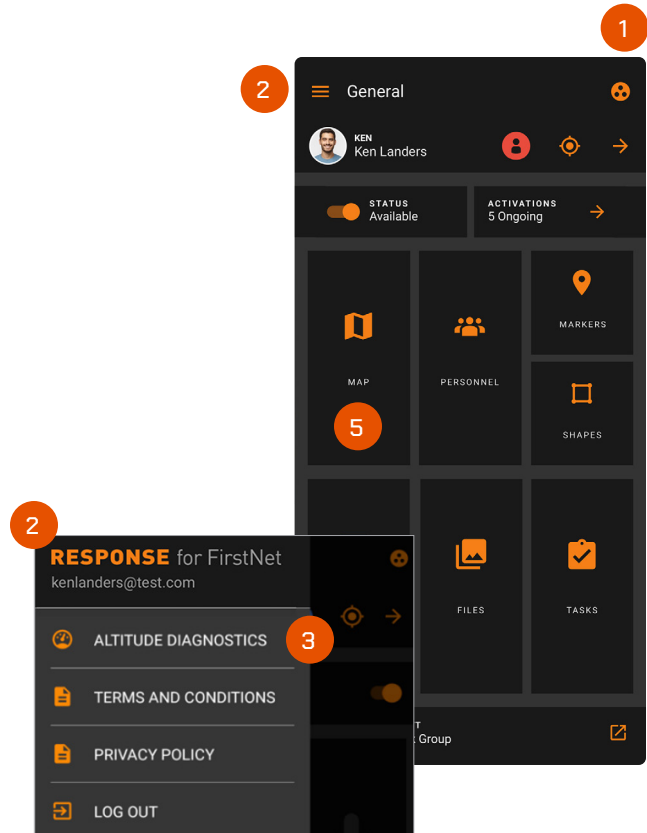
1

2

General

KEN
Ken Landers

STATUS
Available

ACTIVATIONS
5 Ongoing

MAP

PERSONNEL

MARKERS

SHAPES

5

FILES

TASKS

T
Group

2

RESPONSE for FirstNet
kenlanders@test.com

ALTITUDE DIAGNOSTICS

3

TERMS AND CONDITIONS

PRIVACY POLICY

LOG OUT